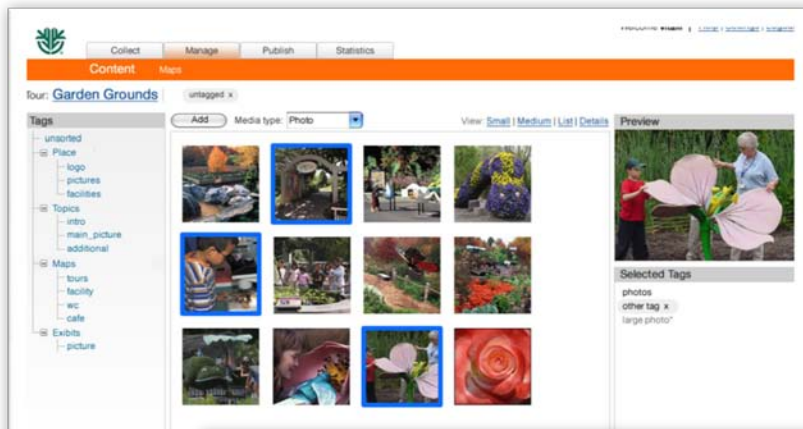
Welcome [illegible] | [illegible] | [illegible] | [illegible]

Collect Manage Publish Statistics

Content Maps

Tour: Garden Grounds

untagged x

Tags

unsorted
Place
logo
pictures
facilities
Topics
intro
main_picture
additional
Maps
tours
facility
wc
cafe
Exibits
picture

Add Media type: Photo

View: Small | Medium | List | Details

Preview

Selected Tags

photos
other tag x
large photo*